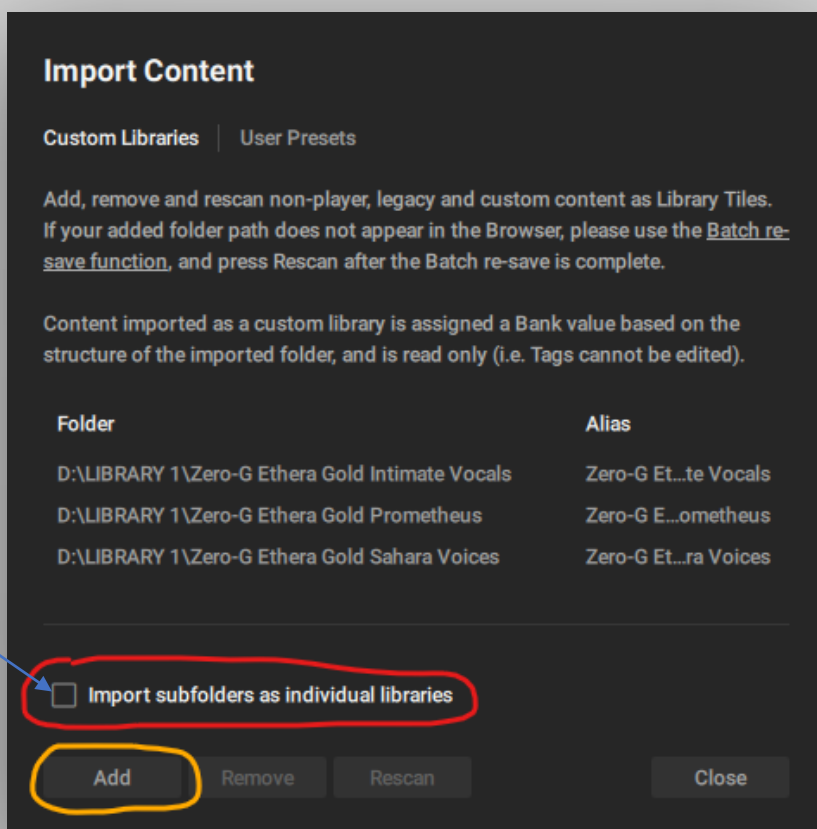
Import Content

Custom Libraries | User Presets

Add, remove and rescan non-player, legacy and custom content as Library Tiles. If your added folder path does not appear in the Browser, please use the Batch re-save function, and press Rescan after the Batch re-save is complete.

Content imported as a custom library is assigned a Bank value based on the structure of the imported folder, and is read only (i.e. Tags cannot be edited).

| Folder | Alias |
|---|---|
| D:\LIBRARY 1\Zero-G Ethera Gold Intimate Vocals | Zero-G Et...te Vocals |
| D:\LIBRARY 1\Zero-G Ethera Gold Prometheus | Zero-G E...ometheus |
| D:\LIBRARY 1\Zero-G Ethera Gold Sahara Voices | Zero-G Et...ra Voices |

Import subfolders as individual libraries

Add
Remove
Rescan
Close